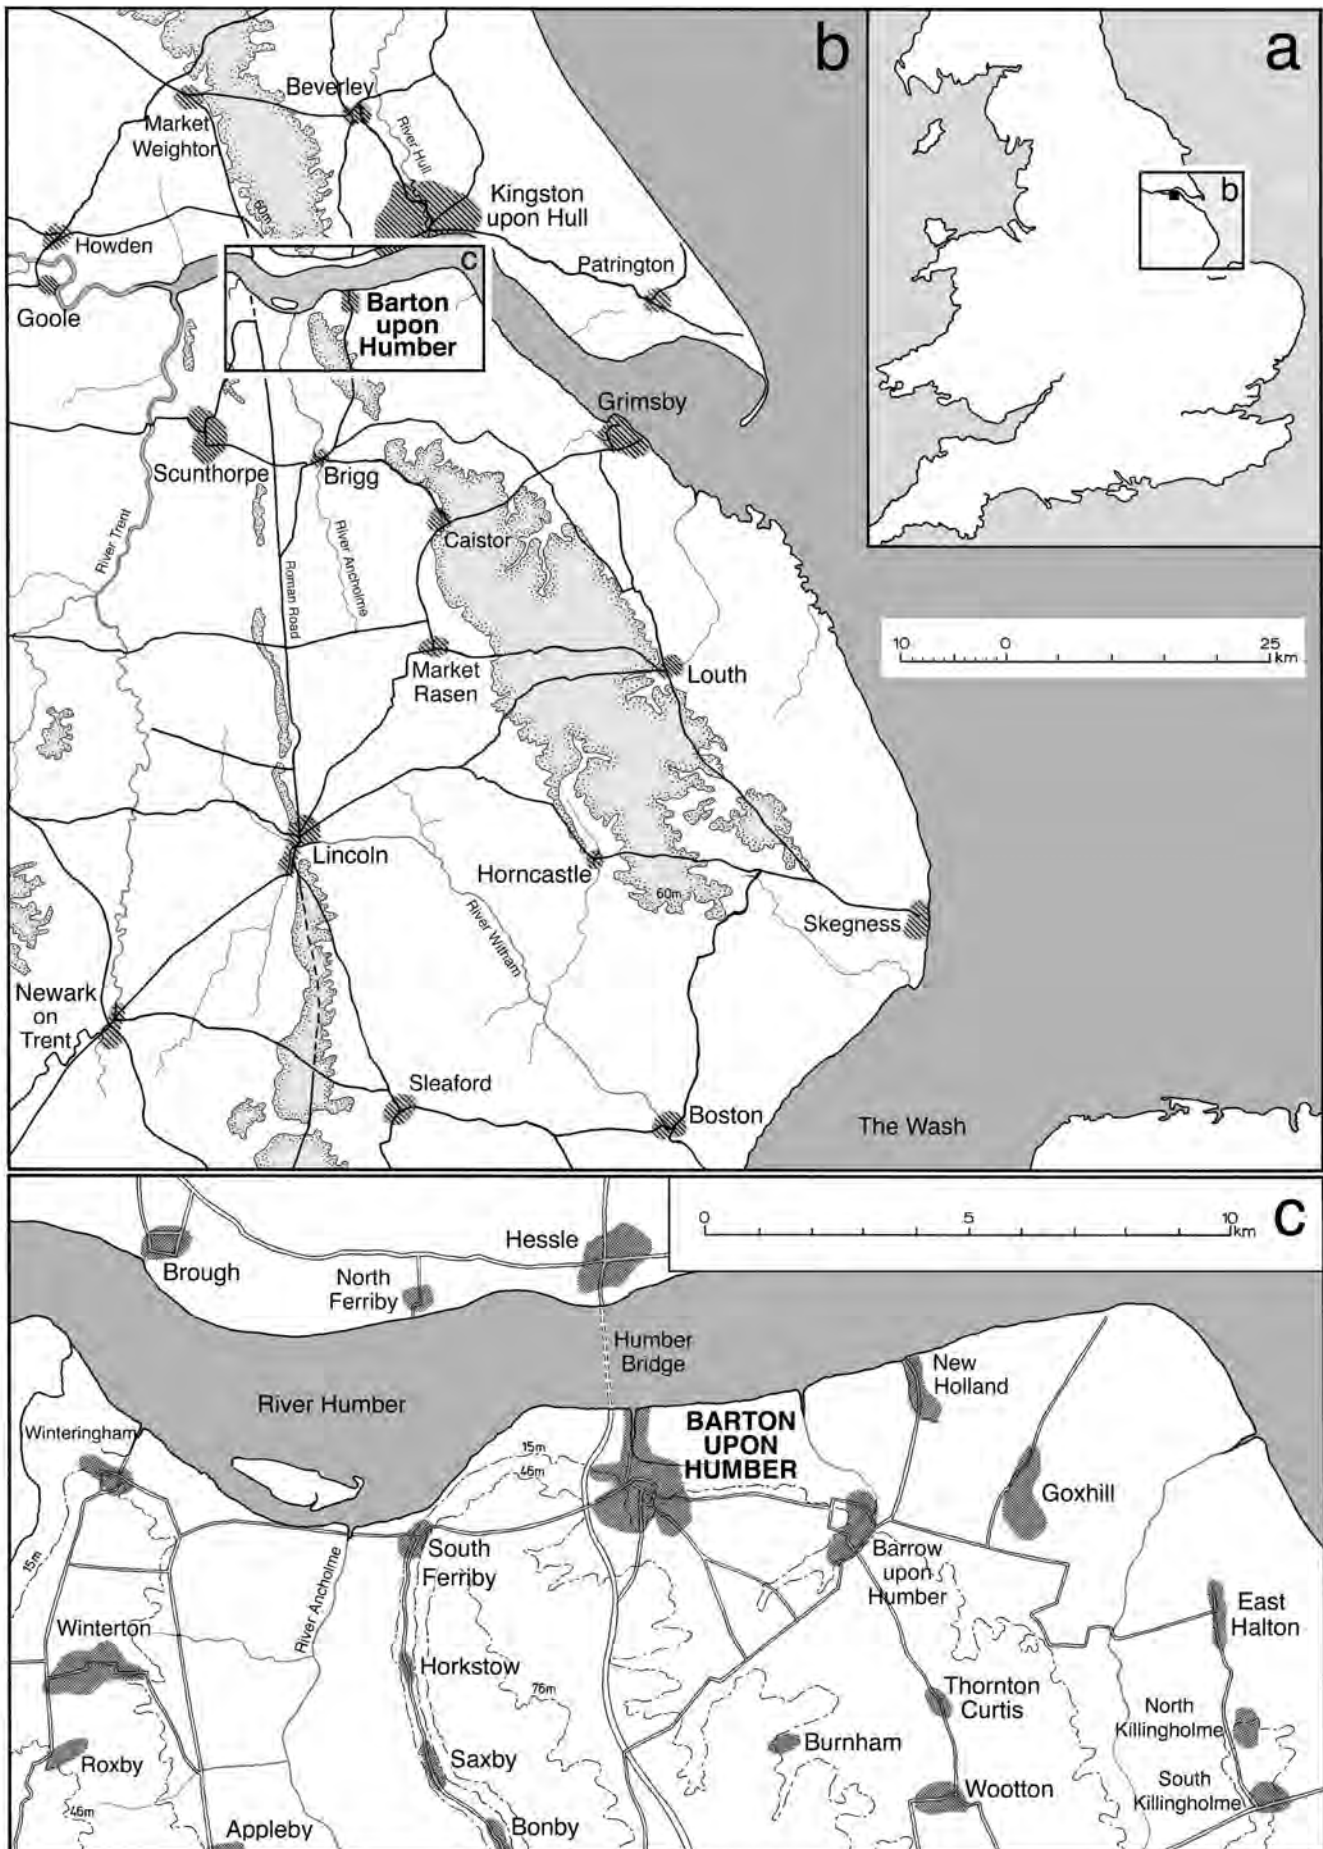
b

a

b

Beverley

Market Weighton

River Hull

60m

Kingston upon Hull

Howden

Goole

c

Barton upon Humber

Patrington

Grimsby

Scunthorpe

Brigg

River Trent

Roman Road

River Ancholme

Caistor

10 0 25 km

Market Rasen

Louth

Lincoln

Horncastle

River Witham

60m

Skegness

Newark on Trent

Sleaford

Boston

The Wash

0 5 10 km

c

Brough

North Ferriby

Hessle

Humber Bridge

River Humber

New Holland

Winteringham

15m

46m

BARTON UPON HUMBER

Goxhill

15m

River Ancholme

South Ferriby

Barrow upon Humber

East Halton

Winterton

Horkstow

76m

Thornton Curtis

North Killingholme

Burnham

Roxby

Saxby

Wootton

South Killingholme

46m

Appleby

Bonby